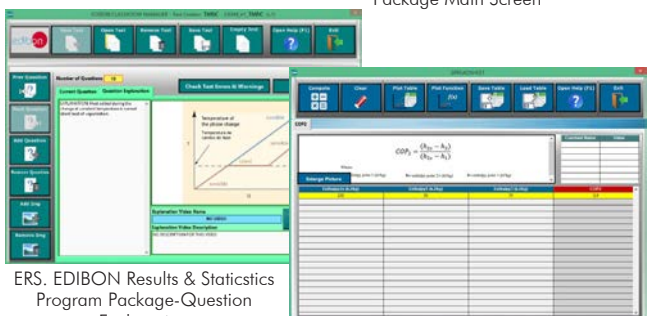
Package Main Screen

EDIBON CLASSROOM MANAGER

edibon

New Test

Open Test

Remove Test

Save Test

Empty Test

Open Help (F1)

Exit

New Question

Number of Questions

Check Test Errors & Warnings

Current Question

Question Explanation

Add Question

Remove Question

Add Img

Remove Img

Temperature of the phase change

Explanation Video Name

Explanation Video Description

SPREADSHEET

Compute

Clear

Plot Table

Plot Function

Save Table

Load Table

Open Help (F1)

Exit

COP2

$COP_2 = \frac{(h_{2c} - h_3)}{(h_{2c} - h_1)}$

Enlarge Picture

Constant Name

Value

COP2

ERS. EDIBON Results & Staticstics Program Package-Question Explanation